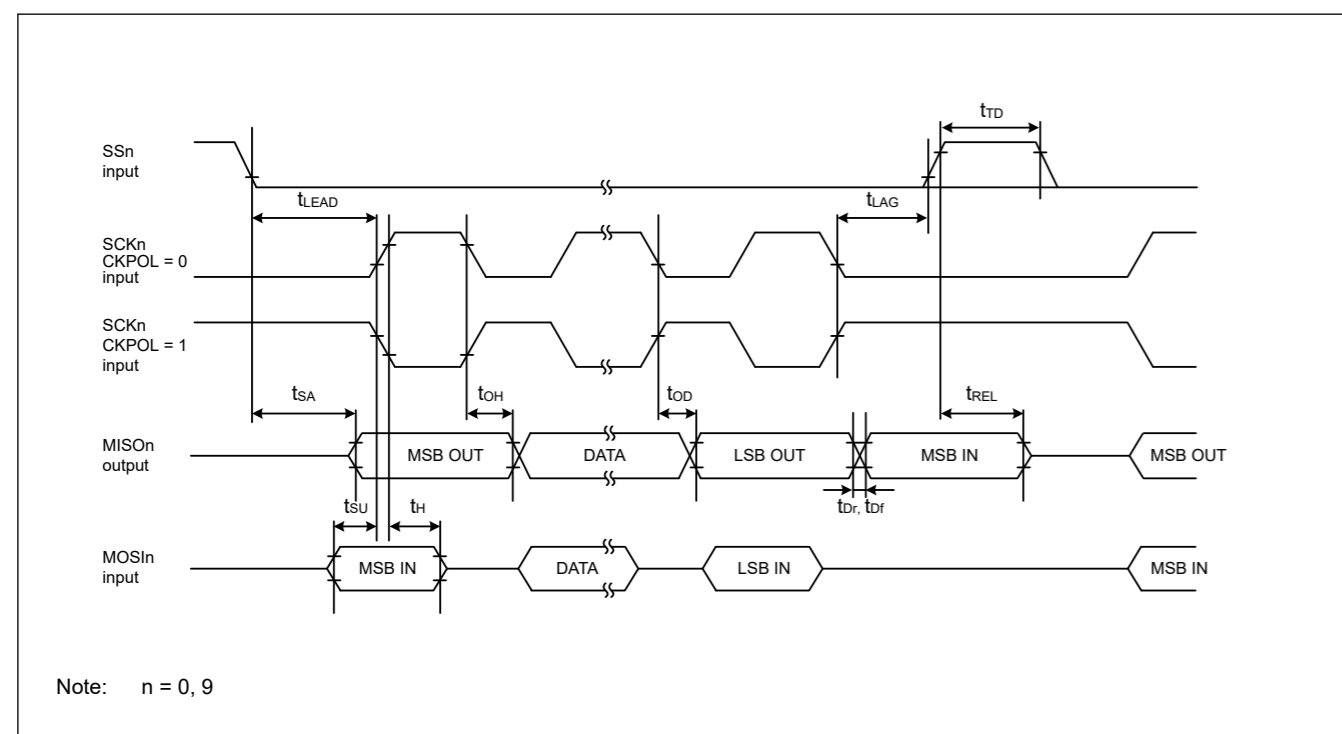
$t_{TD}$

SSn input

$t_{LEAD}$

$t_{LAG}$

SCKn CKPOL = 0 input

SCKn CKPOL = 1 input

$t_{SA}$

$t_{OH}$

$t_{OD}$

$t_{REL}$

MISOn output

MSB OUT

DATA

LSB OUT

MSB IN

MSB OUT

$t_{SU}$

$t_{H}$

$t_{Dr}$, $t_{Df}$

MOSIn input

MSB IN

DATA

LSB IN

MSB IN

Note: n = 0, 9